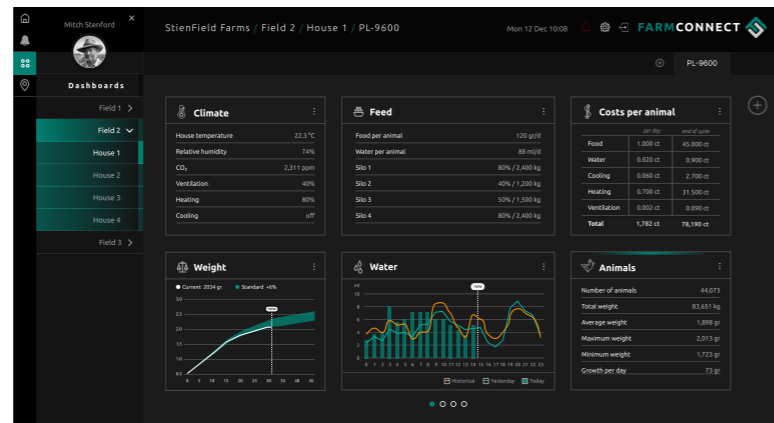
Mitch Stenford

Dashboards

Field 1 >

Field 2

House 1

House 2

House 3

House 4

Field 3 >

StienField Farms / Field 2 / House 1 / PL-9600

Mon 12 Dec 10:08

FARMCONNECT

PL-9600

Climate

| | |
|---|---|
| House temperature | 22.3 °C |
| Relative humidity | 74% |
| $CO_2$ | 2,311 ppm |
| Ventilation | 40% |
| Heating | 80% |
| Cooling | off |

Feed

| | |
|---|---|
| Food per animal | 120 gr/d |
| Water per animal | 88 ml/d |
| Silo 1 | 80% / 2,400 kg |
| Silo 2 | 40% / 1,200 kg |
| Silo 3 | 50% / 1,500 kg |
| Silo 4 | 80% / 2,400 kg |

Costs per animal

| | per day | end of cycle |
|---|---|---|
| Food | 1,000 ct | 45.000 ct |
| Water | 0.020 ct | 0.900 ct |
| Cooling | 0.060 ct | 2.700 ct |
| Heating | 0.700 ct | 31.500 ct |
| Ventilation | 0.002 ct | 0.090 ct |
| Total | 1,782 ct | 78,190 ct |

Weight

Current: 2034 gr Standard +6%

3.0 2.5 2.0 1.5 1.0 0.5

0 5 10 15 20 25 30 35 40 45

Water

10 8 6 4 2 0

0 1 2 3 4 5 6 7 8 9 10 11 12 13 14 15 16 17 18 19 20 21 22 23

Historical Yesterday Today

Animals

| | |
|---|---|
| Number of animals | 44,073 |
| Total weight | 83,631 kg |
| Average weight | 1,898 gr |
| Maximum weight | 2,013 gr |
| Minimum weight | 1,723 gr |
| Growth per day | 73 gr |